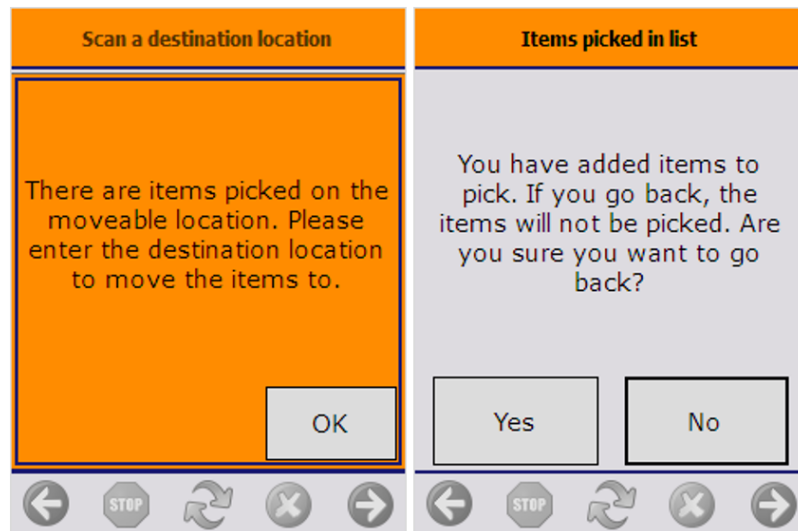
Scan a destination location

There are items picked on the moveable location. Please enter the destination location to move the items to.

OK

STOP

Items picked in list

You have added items to pick. If you go back, the items will not be picked. Are you sure you want to go back?

Yes

No

STOP